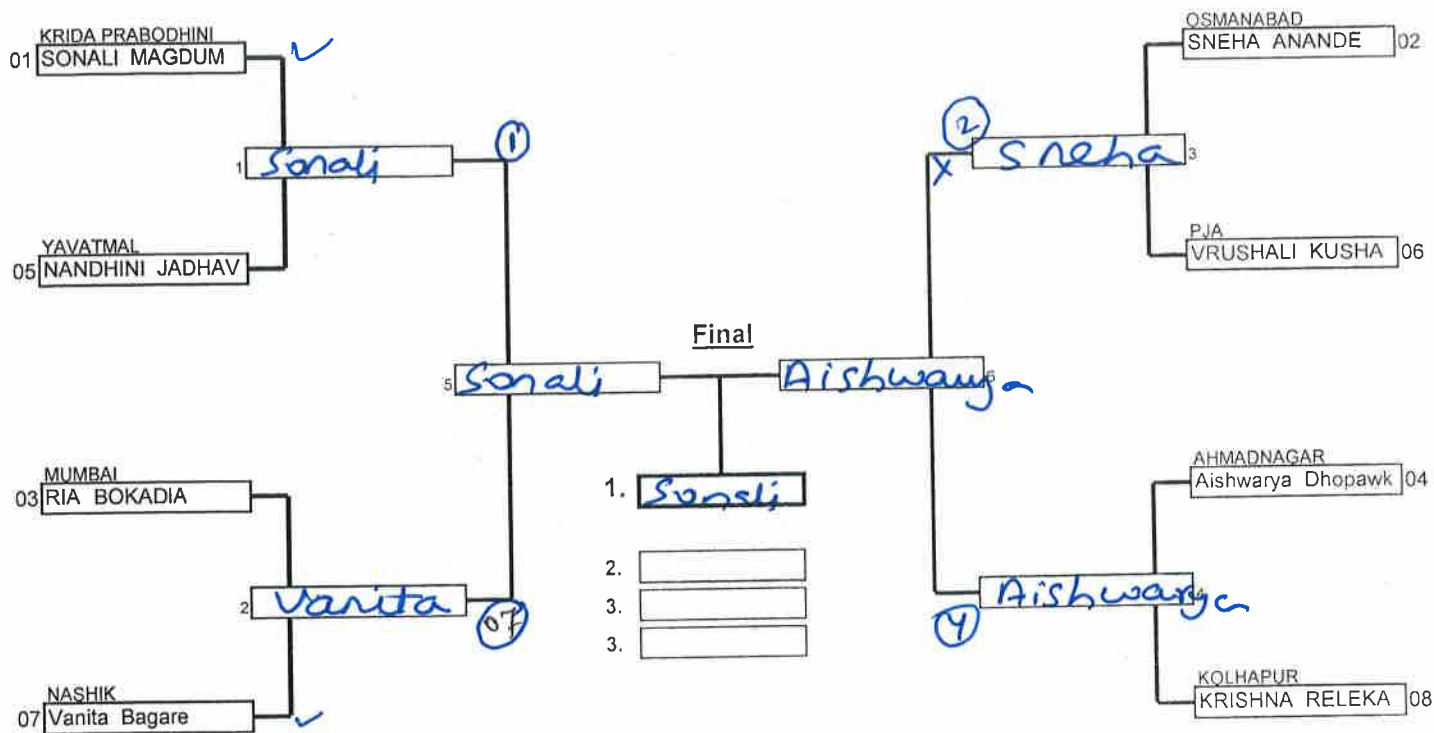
KRIDA PRABODHINI
01 SONALI MAGDUM ✓

1 Sonali ①

YAVATMAL
05 NANDHINI JADHAV

OSMANABAD
SNEHA ANANDE 02

② X Sneha 3

PJA
VRUSHALI KUSHA 06

Final

5 Sonali

Aishwarya 6

1. Sonali

2.

3.

3.

MUMBAI
03 RIA BOKADIA

2 Vanita 07

NASHIK
07 Vanita Bagare ✓

AHMADNAGAR
Aishwarya Dhopawk 04

④ Aishwarya 4

KOLHAPUR
KRISHNA RELEKA 08